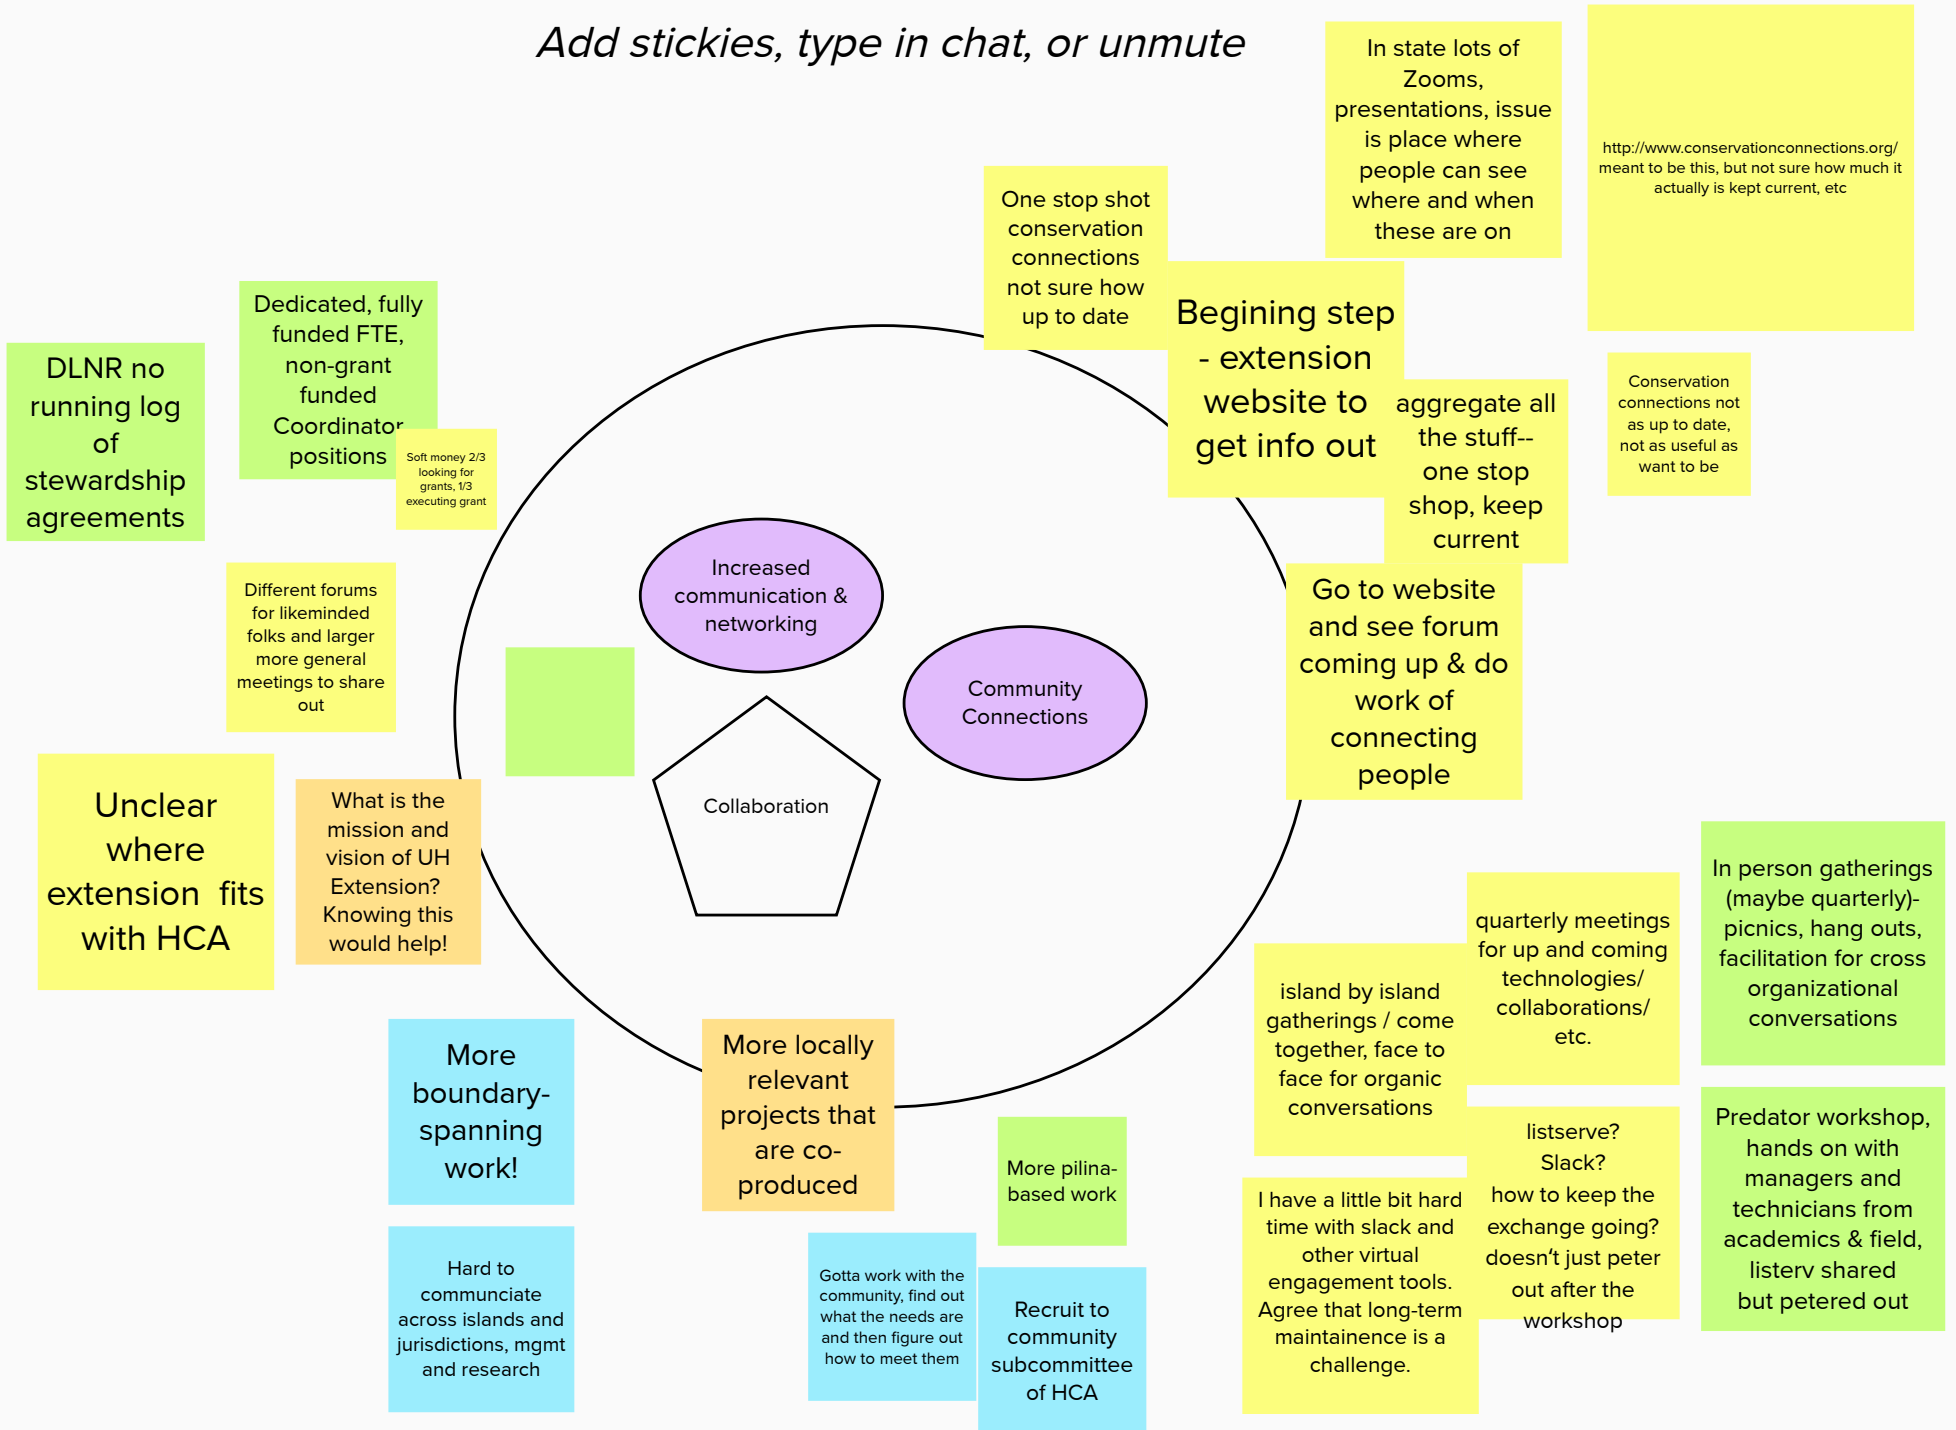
Add stickies, type in chat, or unmute

In state lots of Zooms, presentations, issue is place where people can see where and when these are on

http://www.conservationconnections.org/ meant to be this, but not sure how much it actually is kept current, etc

One stop shot conservation connections not sure how up to date

Begining step - extension website to get info out

aggregate all the stuff-- one stop shop, keep current

Conservation connections not as up to date, not as useful as want to be

Dedicated, fully funded FTE, non-grant funded Coordinator positions

Soft money 2/3 looking for grants, 1/3 executing grant

DLNR no running log of stewardship agreements

Different forums for likeminded folks and larger more general meetings to share out

Increased communication & networking

Community Connections

Collaboration

Go to website and see forum coming up & do work of connecting people

Unclear where extension fits with HCA

What is the mission and vision of UH Extension? Knowing this would help!

quarterly meetings for up and coming technologies/ collaborations/ etc.

In person gatherings (maybe quarterly)- picnics, hang outs, facilitation for cross organizational conversations

island by island gatherings / come together, face to face for organic conversations

More boundary-spanning work!

More locally relevant projects that are co-produced

More pilina-based work

listserve? Slack? how to keep the exchange going? doesn't just peter out after the workshop

Predator workshop, hands on with managers and technicians from academics & field, listerv shared but petered out

I have a little bit hard time with slack and other virtual engagement tools. Agree that long-term maintainence is a challenge.

Hard to communciate across islands and jurisdictions, mgmt and research

Gotta work with the community, find out what the needs are and then figure out how to meet them

Recruit to community subcommittee of HCA